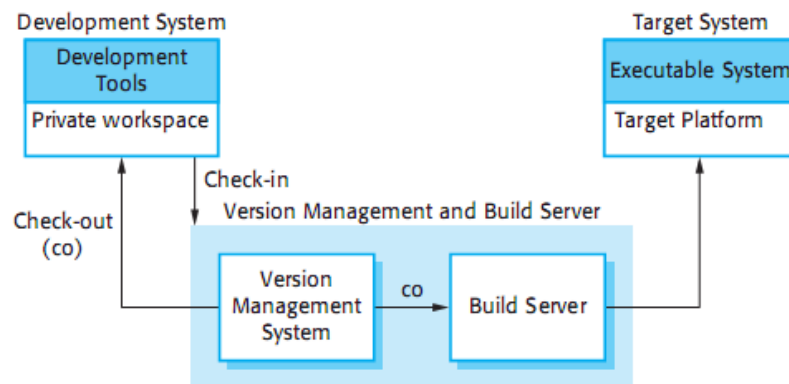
Development System

Development Tools

Private workspace

Target System

Executable System

Target Platform

Check-in

Check-out (co)

Version Management and Build Server

Version Management System

co

Build Server